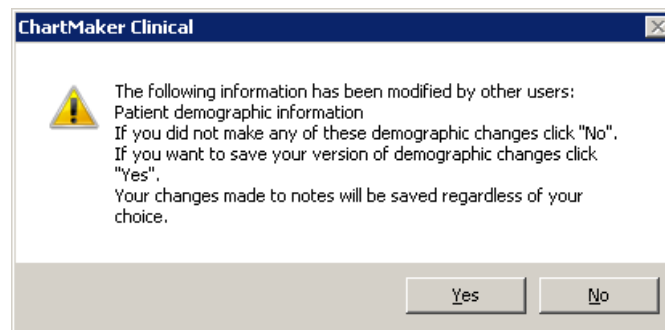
ChartMaker Clinical

The following information has been modified by other users:
Patient demographic information
If you did not make any of these demographic changes click "No".
If you want to save your version of demographic changes click "Yes".
Your changes made to notes will be saved regardless of your choice.

Yes
No